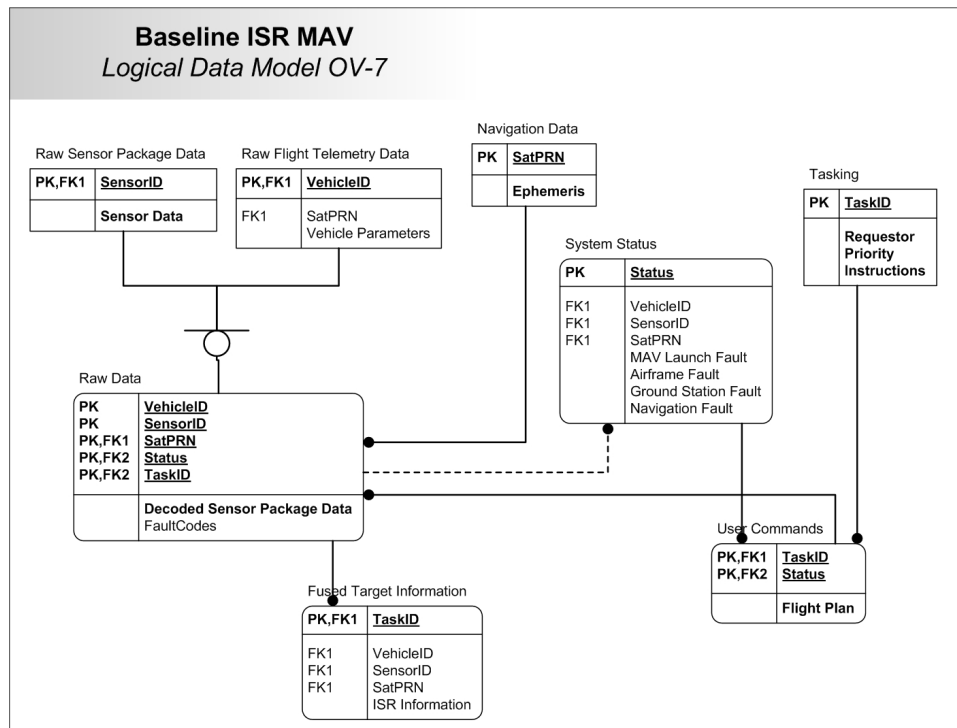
**Baseline ISR MAV**
*Logical Data Model OV-7*

Raw Sensor Package Data

| PK,FK1 | SensorID |
|---|---|
| | Sensor Data |

Raw Flight Telemetry Data

| PK,FK1 | VehicleID |
|---|---|
| FK1 | SatPRN<br>Vehicle Parameters |

Navigation Data

| PK | SatPRN |
|---|---|
| | Ephemeris |

Tasking

| PK | TaskID |
|---|---|
| | Requestor<br>Priority<br>Instructions |

System Status

| PK | Status |
|---|---|
| FK1<br>FK1<br>FK1 | VehicleID<br>SensorID<br>SatPRN<br>MAV Launch Fault<br>Airframe Fault<br>Ground Station Fault<br>Navigation Fault |

Raw Data

| PK<br>PK<br>PK,FK1<br>PK,FK2<br>PK,FK2 | VehicleID<br>SensorID<br>SatPRN<br>Status<br>TaskID |
|---|---|
| | Decoded Sensor Package Data<br>FaultCodes |

User Commands

| PK,FK1<br>PK,FK2 | TaskID<br>Status |
|---|---|
| | Flight Plan |

Fused Target Information

| PK,FK1 | TaskID |
|---|---|
| FK1<br>FK1<br>FK1 | VehicleID<br>SensorID<br>SatPRN<br>ISR Information |